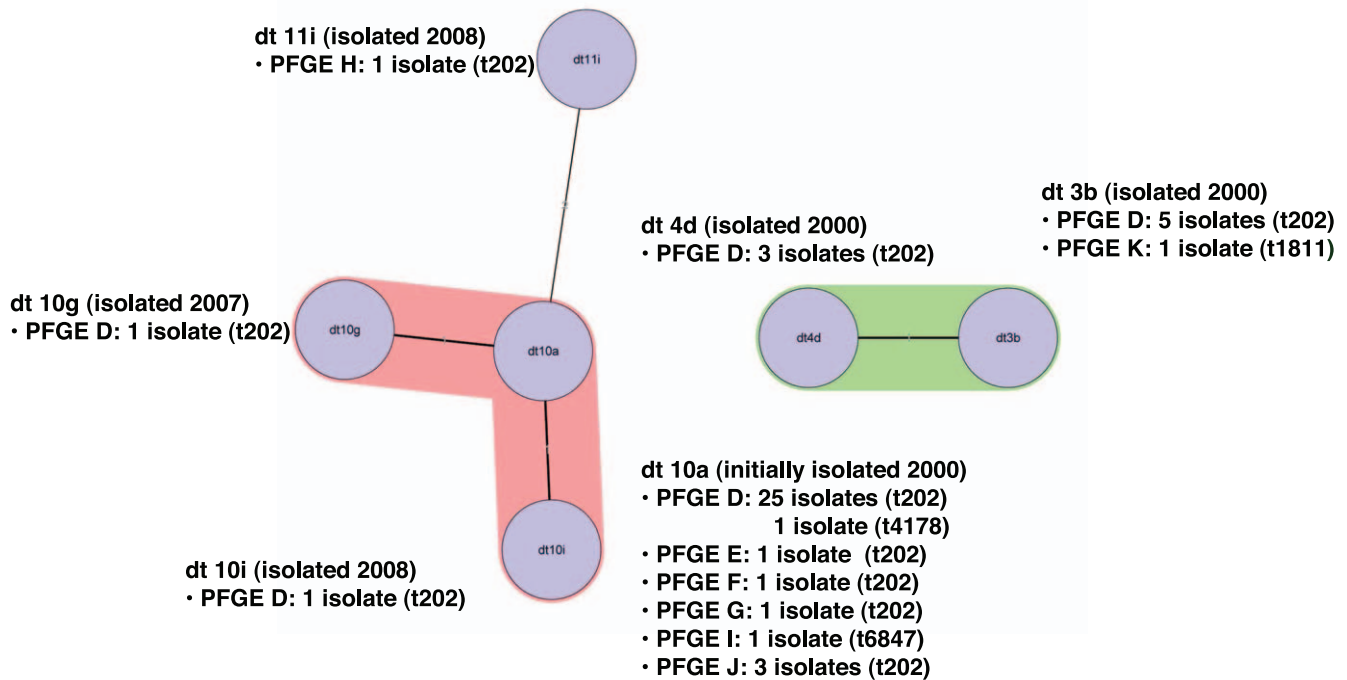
dt 11i (isolated 2008)
・PFGE H: 1 isolate (t202)

dt11i

dt 4d (isolated 2000)
・PFGE D: 3 isolates (t202)

dt 3b (isolated 2000)
・PFGE D: 5 isolates (t202)
・PFGE K: 1 isolate (t1811)

dt 10g (isolated 2007)
・PFGE D: 1 isolate (t202)

dt10g

dt10a

dt4d

dt3b

dt10i

dt 10a (initially isolated 2000)
・PFGE D: 25 isolates (t202)
1 isolate (t4178)
・PFGE E: 1 isolate (t202)
・PFGE F: 1 isolate (t202)
・PFGE G: 1 isolate (t202)
・PFGE I: 1 isolate (t6847)
・PFGE J: 3 isolates (t202)

dt 10i (isolated 2008)
・PFGE D: 1 isolate (t202)